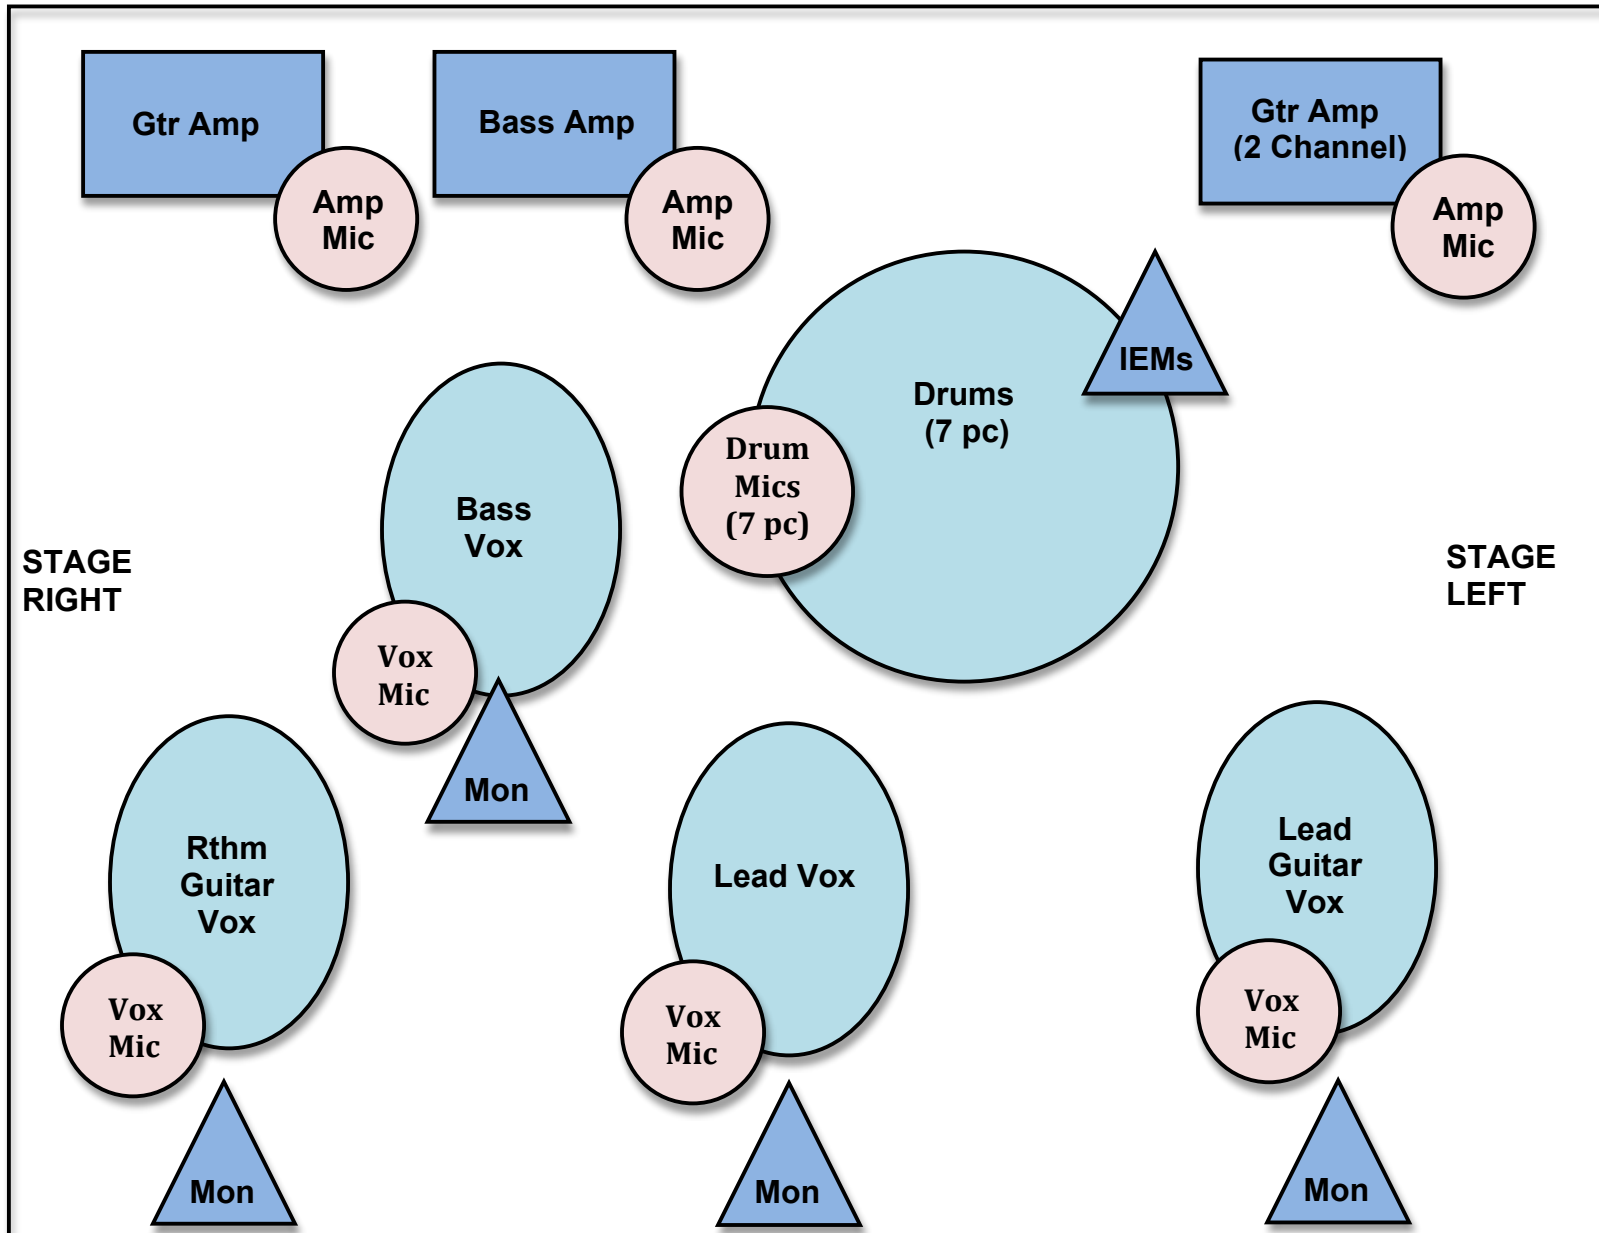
Gtr Amp

Amp Mic

Bass Amp

Amp Mic

Gtr Amp (2 Channel)

Amp Mic

IEMs

Drums (7 pc)

Drum Mics (7 pc)

Bass Vox

STAGE RIGHT

STAGE LEFT

Vox Mic

Mon

Rthm Guitar Vox

Lead Vox

Lead Guitar Vox

Vox Mic

Vox Mic

Vox Mic

Mon

Mon

Mon